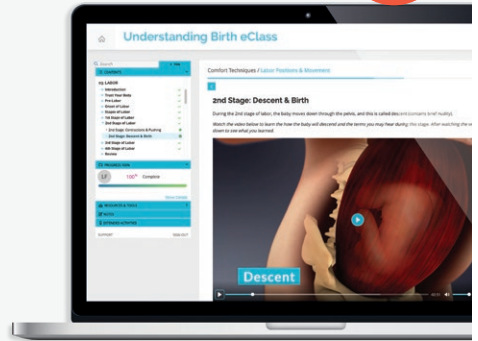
Understanding Birth eClass

Comfort Techniques / Labor Positions & Movement

2nd Stage: Descent & Birth

During the 2nd stage of labor, the baby moves down through the pelvis, and this is called des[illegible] (contains brief nudity)

Watch the video below to learn the how the baby will descend and the terms you may hear during this stage. After watching the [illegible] down to see what you learned.

Descent

CONTENTS

LABOR

Introduction

Trust Your Body

Pre-Labor

Onset of Labor

Stages of Labor

1st Stage of Labor

2nd Stage of Labor

2nd Stage: Contractions & Pushing

2nd Stage: Descent & Birth

3rd Stage of Labor

4th Stage of Labor

Review

PROGRESS

100% Complete

SUPPORT